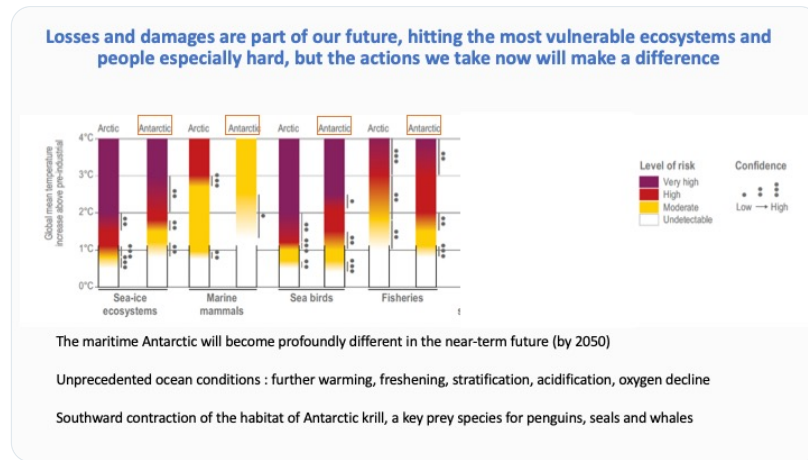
Losses and damages are part of our future, hitting the most vulnerable ecosystems and people especially hard, but the actions we take now will make a difference

Global mean temperature increase above pre-industrial

4°C
3°C
2°C
1°C
0°C

Arctic
Antarctic
Arctic
Antarctic
Arctic
Antarctic
Arctic
Antarctic

Sea-ice ecosystems
Marine mammals
Sea birds
Fisheries

Level of risk
Very high
High
Moderate
Undetectable

Confidence
Low → High

The maritime Antarctic will become profoundly different in the near-term future (by 2050)

Unprecedented ocean conditions : further warming, freshening, stratification, acidification, oxygen decline

Southward contraction of the habitat of Antarctic krill, a key prey species for penguins, seals and whales